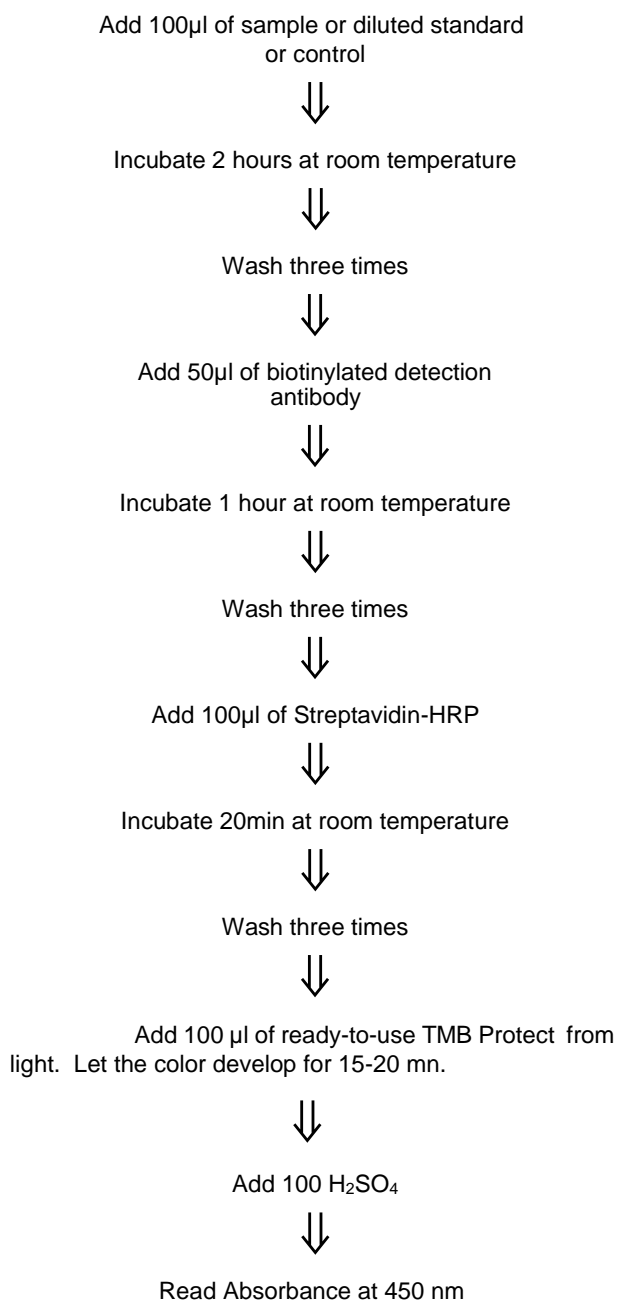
Add 100µl of sample or diluted standard or control

⇓

Incubate 2 hours at room temperature

⇓

Wash three times

⇓

Add 50µl of biotinylated detection antibody

⇓

Incubate 1 hour at room temperature

⇓

Wash three times

⇓

Add 100µl of Streptavidin-HRP

⇓

Incubate 20min at room temperature

⇓

Wash three times

⇓

Add 100 µl of ready-to-use TMB Protect from light. Let the color develop for 15-20 mn.

⇓

Add 100 $H_2SO_4$

⇓

Read Absorbance at 450 nm